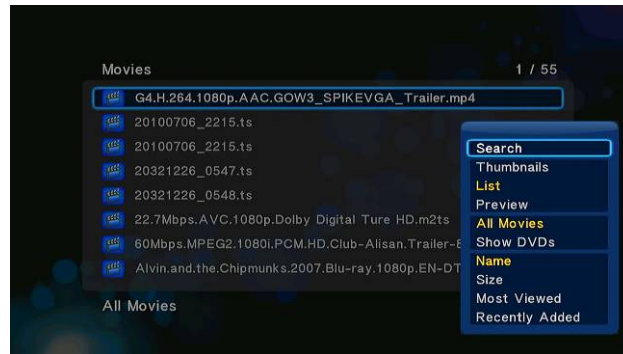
Movies

1 / 55

G4.H.264.1080p.AAC.GOW3_SPIKEVGA_Trailer.mp4

20100706_2215.ts

20100706_2215.ts

20321226_0547.ts

20321226_0548.ts

22.7Mbps.AVC.1080p.Dolby Digital Ture HD.m2ts

60Mbps.MPEG2.1080i.PCM.HD.Club-Alisan.Trailer-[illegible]

Alvin.and.the.Chipmunks.2007.Blu-ray.1080p.EN-DT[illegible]

All Movies

Search
Thumbnails
List
Preview
All Movies
Show DVDs
Name
Size
Most Viewed
Recently Added